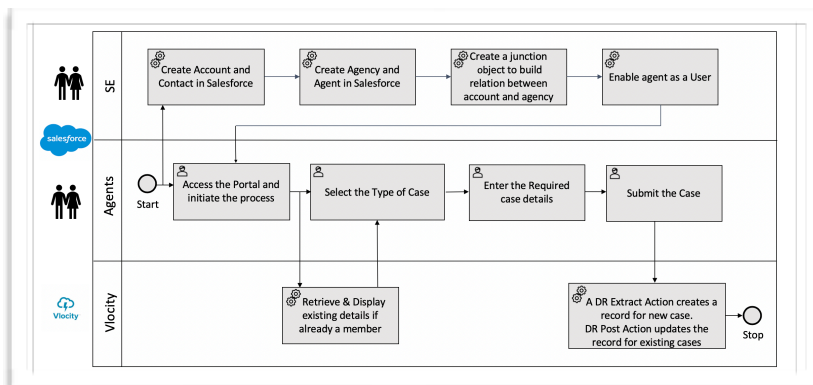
SE

salesforce

Create Account and Contact in Salesforce

Create Agency and Agent in Salesforce

Create a junction object to build relation between account and agency

Enable agent as a User

Agents

Start

Access the Portal and initiate the process

Select the Type of Case

Enter the Required case details

Submit the Case

Vlocity

Vlocity

Retrieve & Display existing details if already a member

A DR Extract Action creates a record for new case. DR Post Action updates the record for existing cases

Stop